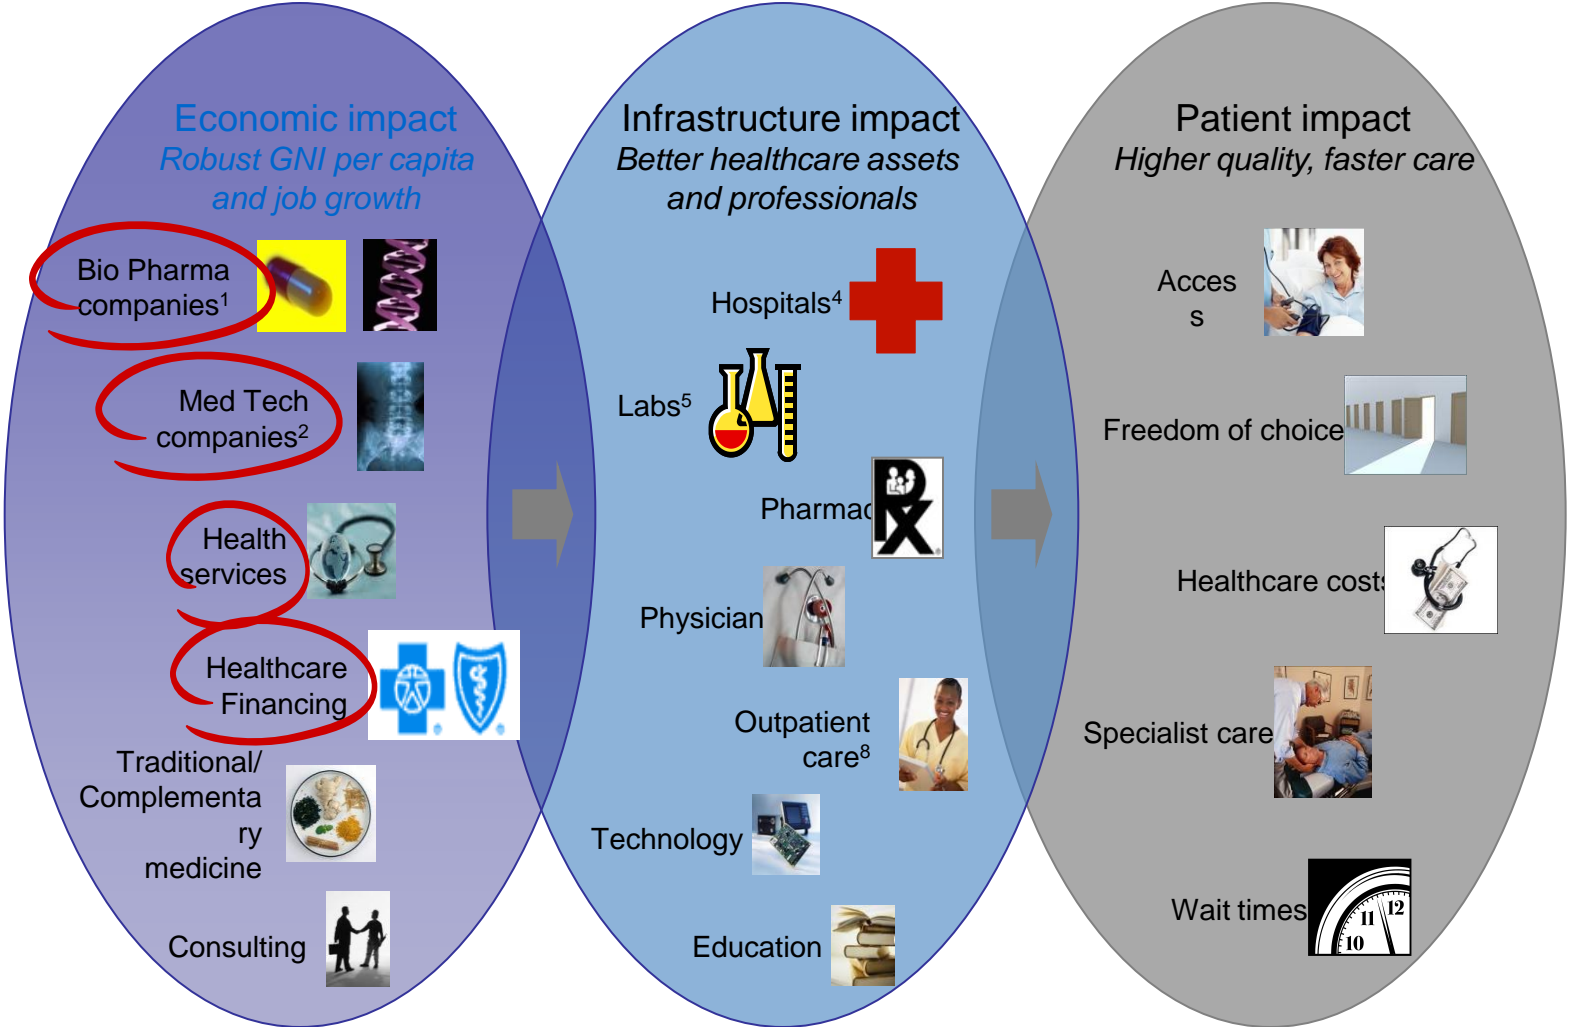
Economic impact
*Robust GNI per capita and job growth*

Bio Pharma companies$^1$

Med Tech companies$^2$

Health services

Healthcare Financing

Traditional/ Complementa ry medicine

Consulting

Infrastructure impact
*Better healthcare assets and professionals*

Hospitals$^4$

Labs$^5$

Pharmac

Physician

Outpatient care$^8$

Technology

Education

Patient impact
*Higher quality, faster care*

Acces s

Freedom of choice

Healthcare costs

Specialist care

Wait times

12
11
10